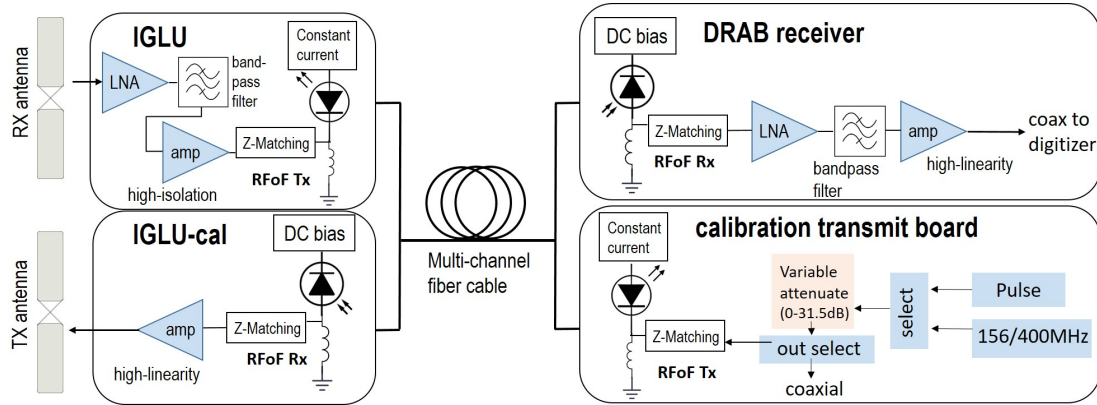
RX antenna

IGLU

LNA

band-pass filter

Constant current

amp

Z-Matching

high-isolation

RFoF Tx

TX antenna

IGLU-cal

DC bias

amp

Z-Matching

high-linearity

RFoF Rx

Multi-channel fiber cable

DC bias

DRAB receiver

Z-Matching

LNA

amp

coax to digitizer

RFoF Rx

bandpass filter

high-linearity

Constant current

calibration transmit board

Variable attenuate (0-31.5dB)

select

Pulse

156/400MHz

Z-Matching

out select

RFoF Tx

coaxial